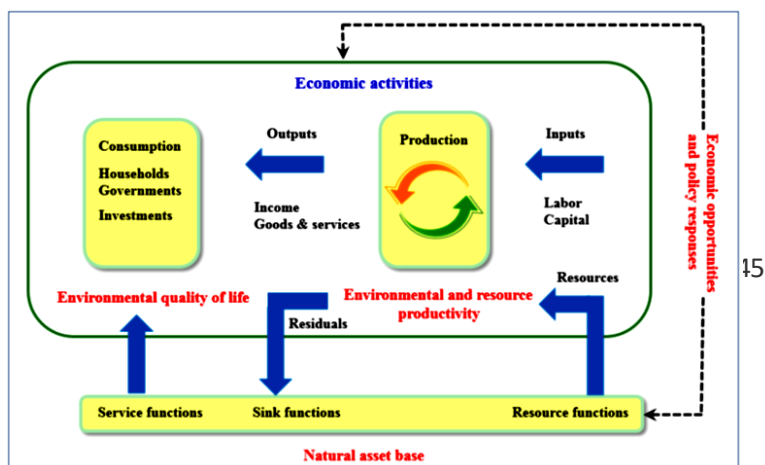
Economic activities

Consumption

Households
Governments

Investments

Outputs

Income
Goods & services

Production

Inputs

Labor
Capital

Economic opportunities and policy responses

15

Resources

Environmental quality of life

Environmental and resource productivity

Residuals

Service functions

Sink functions

Resource functions

Natural asset base